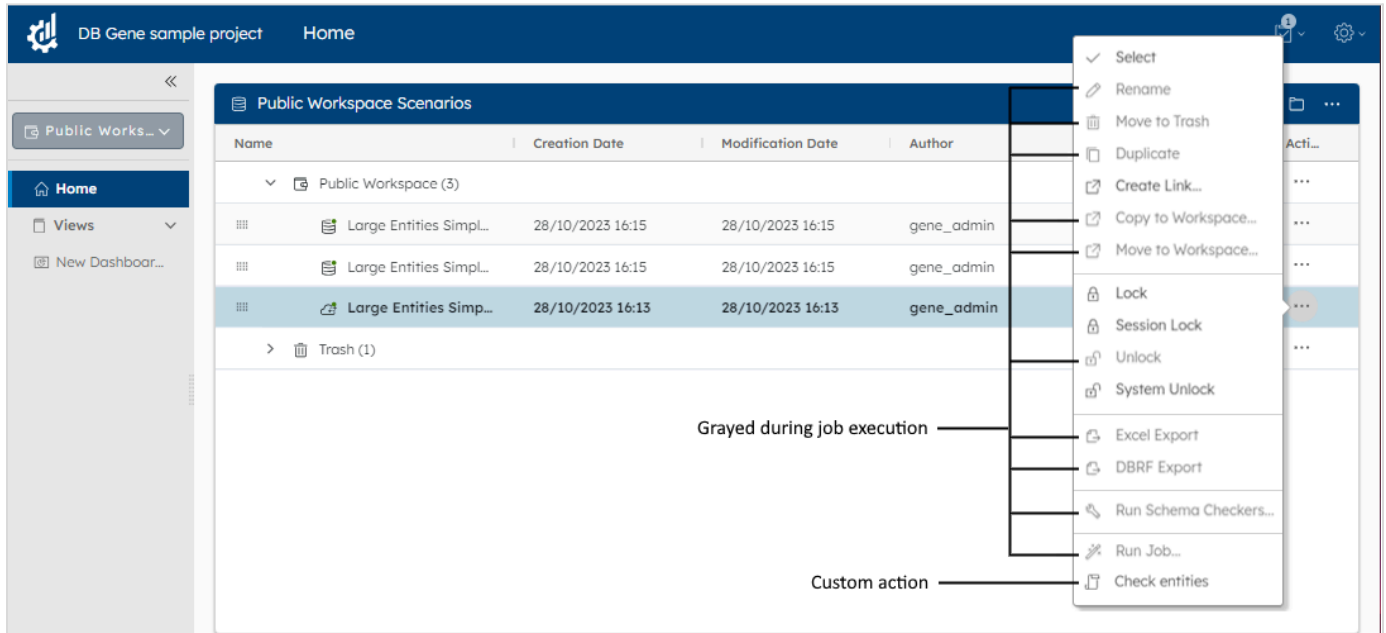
DB Gene sample project Home

1

«

Public Works...

Home

Views

New Dashboar...

Public Workspace Scenarios

| Name | Creation Date | Modification Date | Author | Acti... |
|---|---|---|---|---|
| Public Workspace (3) | | | | ... |
| Large Entities Simpl... | 28/10/2023 16:15 | 28/10/2023 16:15 | gene_admin | ... |
| Large Entities Simpl... | 28/10/2023 16:15 | 28/10/2023 16:15 | gene_admin | ... |
| Large Entities Simp... | 28/10/2023 16:13 | 28/10/2023 16:13 | gene_admin | ... |
| Trash (1) | | | | ... |

Select
Rename
Move to Trash
Duplicate
Create Link...
Copy to Workspace...
Move to Workspace...
Lock
Session Lock
Unlock
System Unlock
Excel Export
DBRF Export
Run Schema Checkers...
Run Job...
Check entities

Grayed during job execution

Custom action